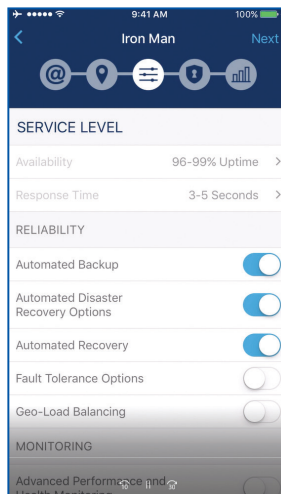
9:41 AM
100%

<
Iron Man
Next

SERVICE LEVEL

Availability
96-99% Uptime >

Response Time
3-5 Seconds >

RELIABILITY

Automated Backup

Automated Disaster Recovery Options

Automated Recovery

Fault Tolerance Options

Geo-Load Balancing

MONITORING

Advanced Performance and Health Monitoring